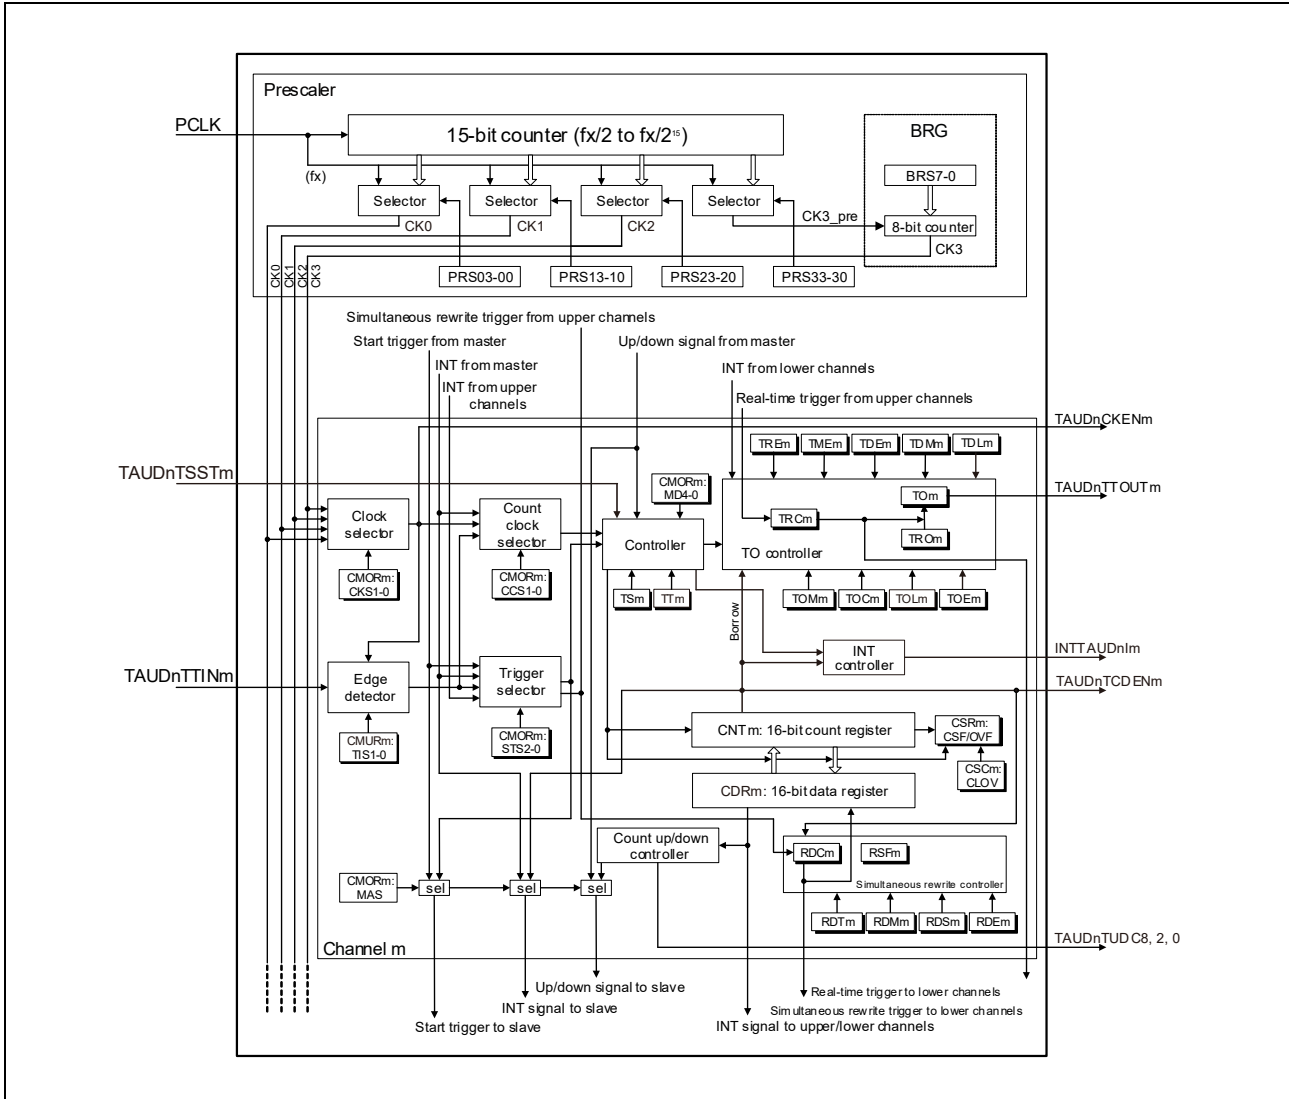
Prescaler

PCLK

15-bit counter (fx/2 to fx/$2^{15}$)

BRG

BRS7-0

(fx)

Selector

Selector

Selector

Selector

CK3_pre

8-bit counter

CK0

CK1

CK2

CK3

CK0 CK1 CK2 CK3

PRS03-00

PRS13-10

PRS23-20

PRS33-30

Simultaneous rewrite trigger from upper channels

Start trigger from master

Up/down signal from master

INT from master

INT from lower channels

INT from upper channels

Real-time trigger from upper channels

TAUDnCKENm

TREm

TMEm

TDEm

TDMm

TDLm

TAUDnTSSTm

CMORm: MD4-0

TOm

TAUDnTTOUTm

Clock selector

Count clock selector

Controller

TRCm

TO controller

TROm

CMORm: CKS1-0

CMORm: CCS1-0

TSm

TTm

TOMm

TOCm

TOLm

TOEm

Borrow

INT controller

INTTAUDnIm

TAUDnTTINm

Edge detector

Trigger selector

TAUDnTCDENm

CNTm: 16-bit count register

CSRm: CSF/OVF

CMURm: TIS1-0

CMORm: STS2-0

CSCm: CLOV

CDRm: 16-bit data register

Count up/down controller

RDCm

RSFm

CMORm: MAS

sel

sel

sel

Simultaneous rewrite controller

RDTm

RDMm

RDSm

RDEm

Channel m

TAUDnTUDC8, 2, 0

Up/down signal to slave

INT signal to slave

Start trigger to slave

Real-time trigger to lower channels

Simultaneous rewrite trigger to lower channels

INT signal to upper/lower channels